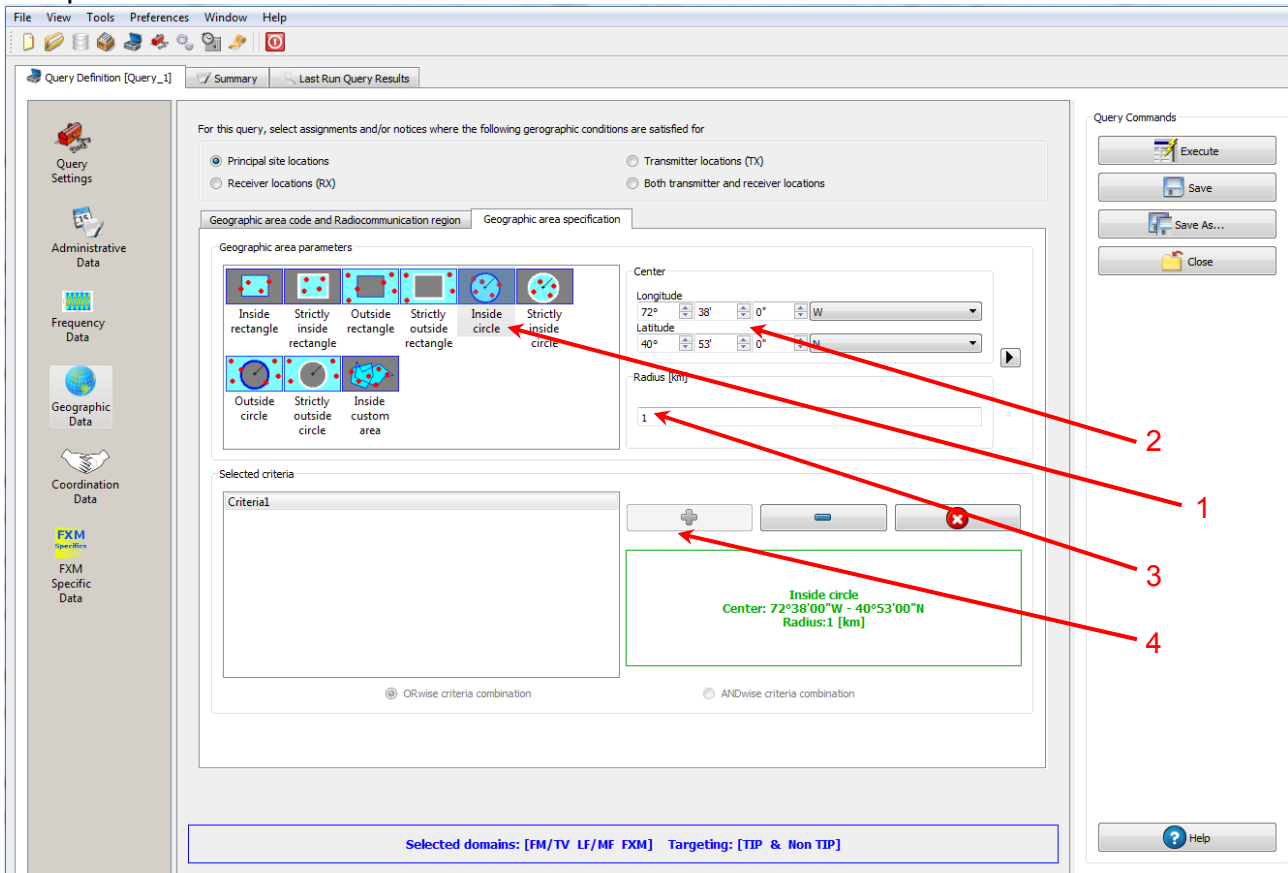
File View Tools Preferences Window Help

Query Definition [Query_1] Summary Last Run Query Results

Query Settings

Administrative Data

Frequency Data

Geographic Data

Coordination Data

FXM Specifics

FXM Specific Data

For this query, select assignments and/or notices where the following gerographic conditions are satisfied for

Principal site locations
Transmitter locations (TX)
Receiver locations (RX)
Both transmitter and receiver locations

Geographic area code and Radiocommunication region
Geographic area specification

Geographic area parameters

Inside rectangle
Strictly inside rectangle
Outside rectangle
Strictly outside rectangle
Inside circle
Strictly inside circle
Outside circle
Strictly outside circle
Inside custom area

Center
Longitude
72° 38' 0" W
Latitude
40° 53' 0" N

Radius [km]
1

Selected criteria
Criteria1

Inside circle
Center: 72°38'00"W - 40°53'00"N
Radius:1 [km]

ORwise criteria combination
ANDwise criteria combination

Selected domains: [FM/TV LF/MF FXM] Targeting: [TIP & Non TIP]

Query Commands
Execute
Save
Save As...
Close
Help

2
1
3
4